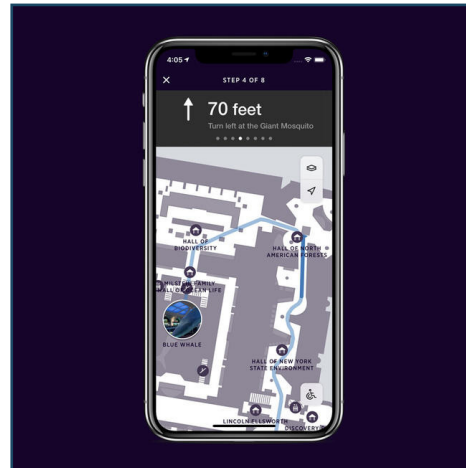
4:05

×

STEP 4 OF 8

70 feet

Turn left at the Giant Mosquito

HALL OF BIODIVERSITY

HALL OF NORTH AMERICAN FORESTS

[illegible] FAMILY HALL OF OCEAN LIFE

BLUE WHALE

HALL OF NEW YORK STATE ENVIRONMENT

LINCOLN ELLSWORTH

DISCOVERY